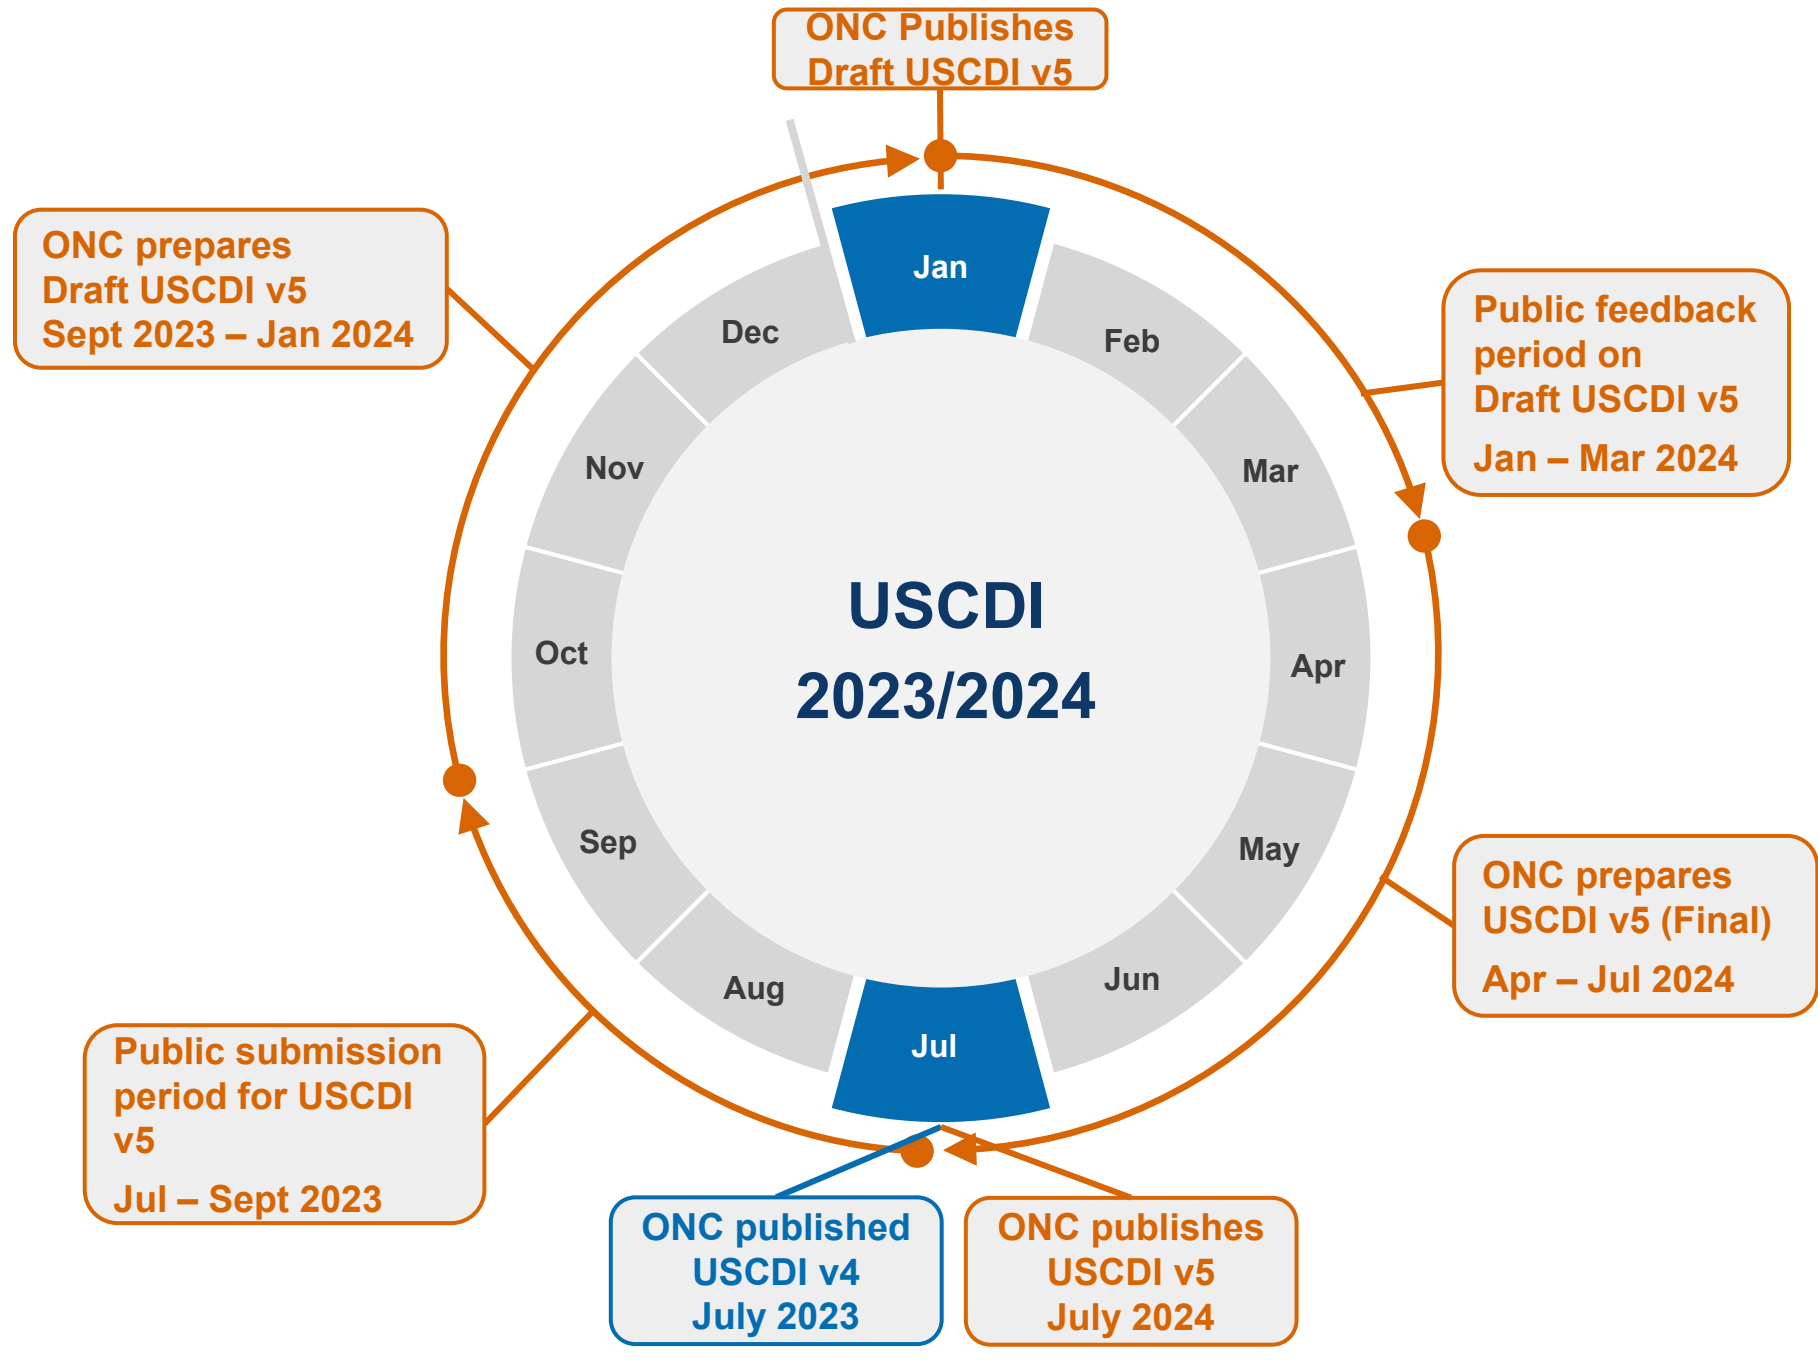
ONC Publishes Draft USCDI v5

ONC prepares Draft USCDI v5 Sept 2023 – Jan 2024

Public feedback period on Draft USCDI v5

Jan – Mar 2024

Jan

Feb

Mar

Apr

May

Jun

Jul

Aug

Sep

Oct

Nov

Dec

USCDI

2023/2024

ONC prepares USCDI v5 (Final)

Apr – Jul 2024

Public submission period for USCDI v5

Jul – Sept 2023

ONC published USCDI v4 July 2023

ONC publishes USCDI v5 July 2024